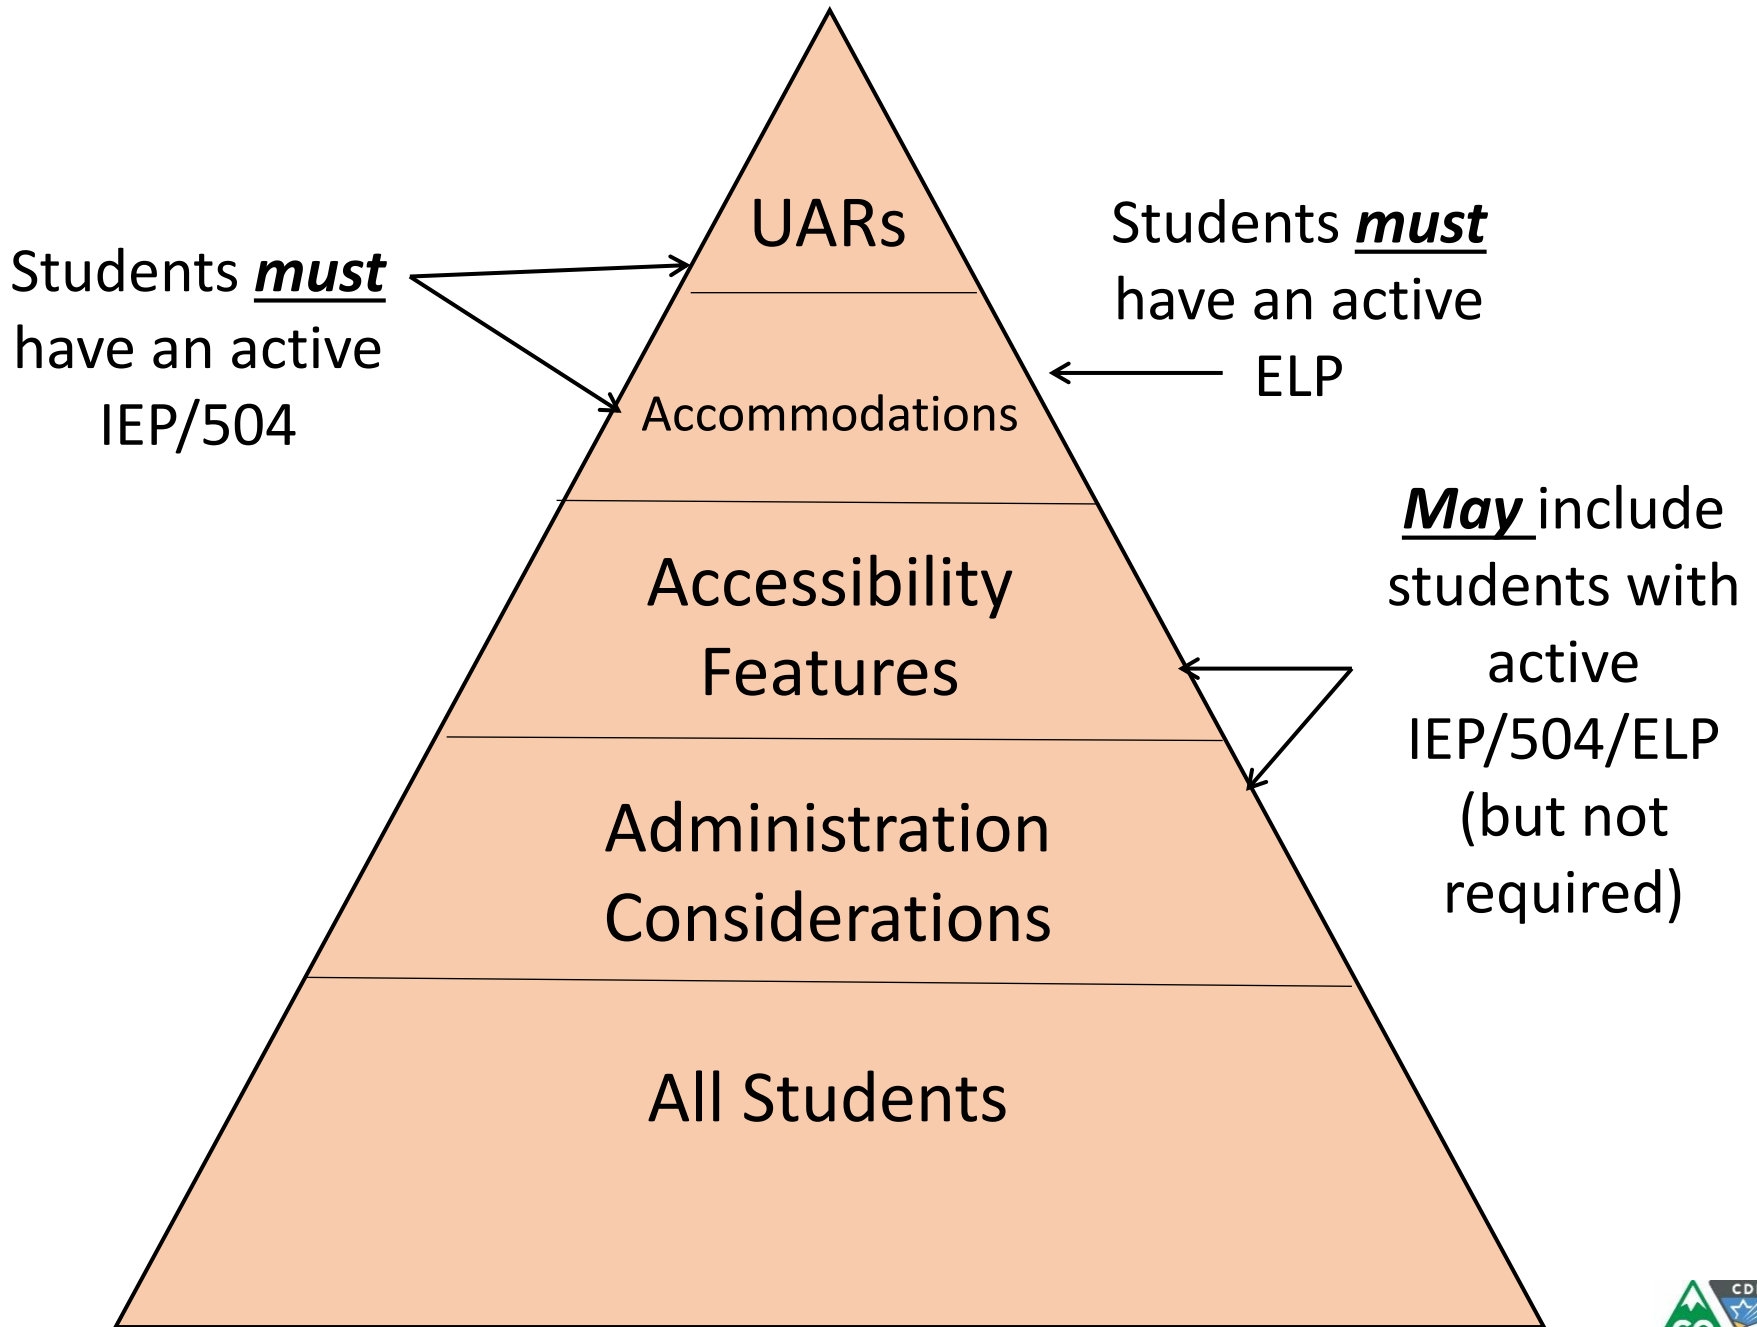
Students ***must*** have an active IEP/504

UARs

Students ***must*** have an active ELP

Accommodations

***May*** include students with active IEP/504/ELP (but not required)

Accessibility Features

Administration Considerations

All Students

CD